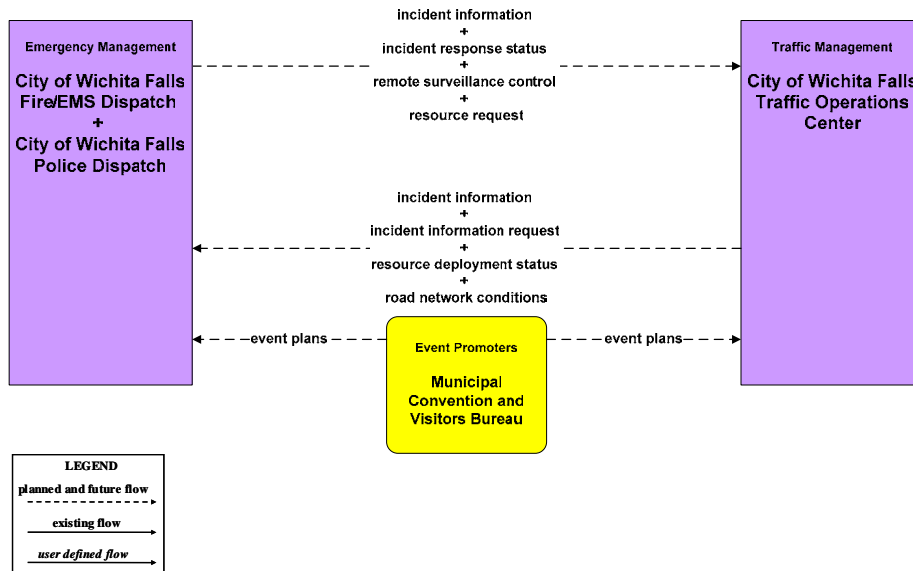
Emergency Management

City of Wichita Falls Fire/EMS Dispatch + City of Wichita Falls Police Dispatch

incident information + incident response status + remote surveillance control + resource request

Traffic Management

City of Wichita Falls Traffic Operations Center

incident information + incident information request + resource deployment status + road network conditions

event plans

Event Promoters

Municipal Convention and Visitors Bureau

event plans

LEGEND

planned and future flow

existing flow

user defined flow